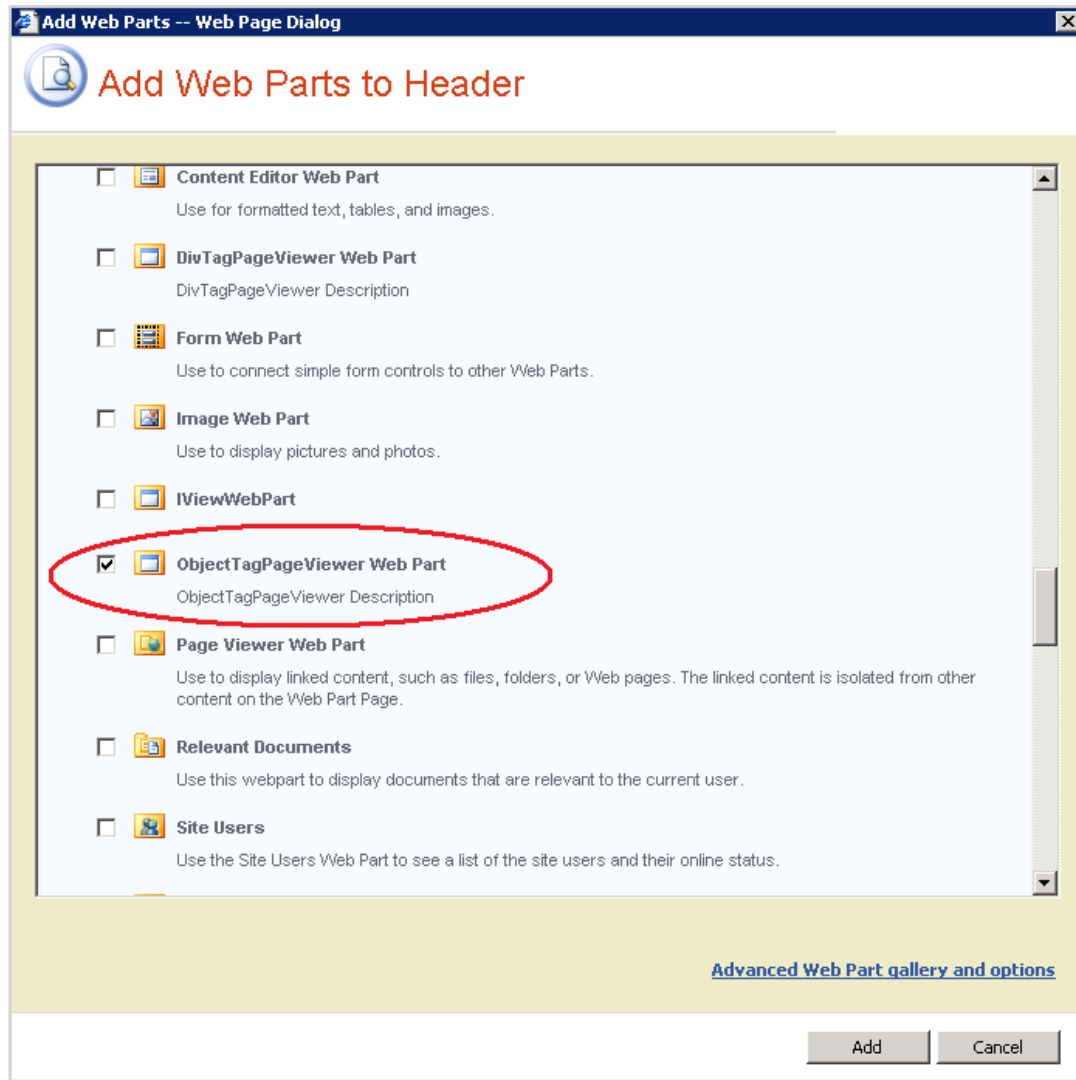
Add Web Parts -- Web Page Dialog

Add Web Parts to Header

Content Editor Web Part
Use for formatted text, tables, and images.

DivTagPageViewer Web Part
DivTagPageViewer Description

Form Web Part
Use to connect simple form controls to other Web Parts.

Image Web Part
Use to display pictures and photos.

IViewWebPart

ObjectTagPageViewer Web Part
ObjectTagPageViewer Description

Page Viewer Web Part
Use to display linked content, such as files, folders, or Web pages. The linked content is isolated from other content on the Web Part Page.

Relevant Documents
Use this webpart to display documents that are relevant to the current user.

Site Users
Use the Site Users Web Part to see a list of the site users and their online status.

Advanced Web Part gallery and options

Add
Cancel